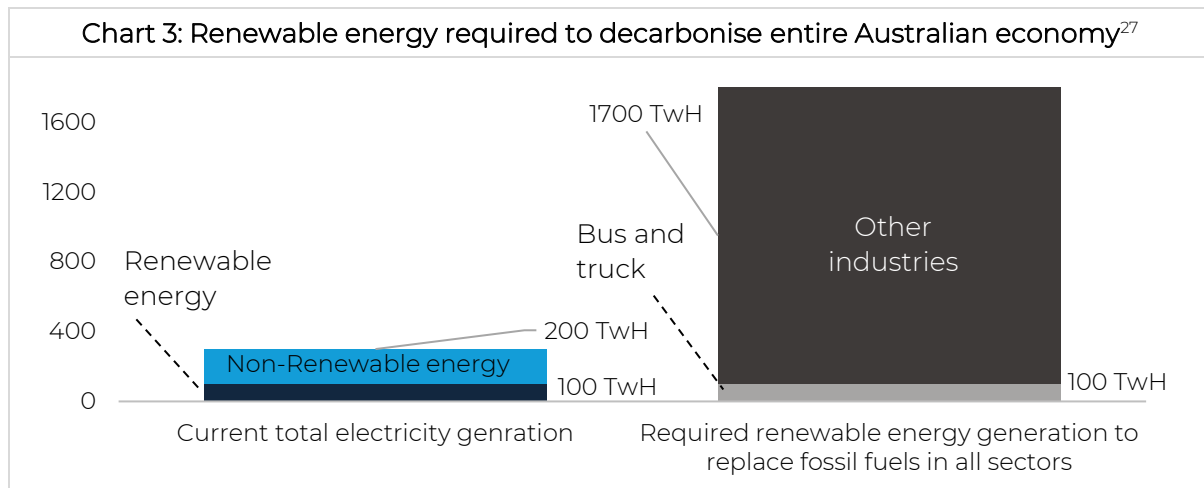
Chart 3: Renewable energy required to decarbonise entire Australian economy$^{27}$

1600
1200
800
400
0

Renewable energy

Non-Renewable energy

200 TwH

100 TwH

1700 TwH

Bus and truck

Other industries

100 TwH

Current total electricity genration

Required renewable energy generation to replace fossil fuels in all sectors